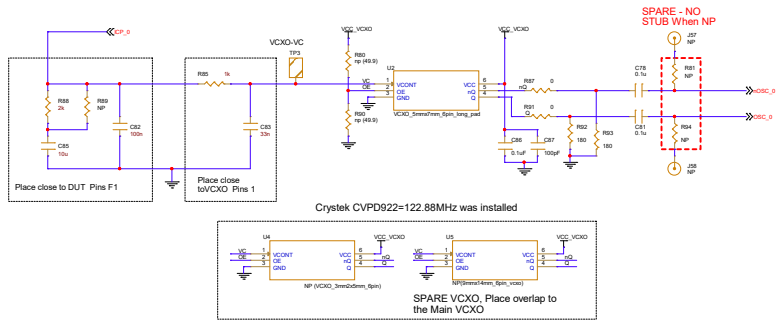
SPARE - NO STUB When NP

ICP_0

VCXO-VC

TP3

VCC_VCXO

R80 np (49.9)

VCC_VCXO

U2

J57 NP

R88 2k

R89 NP

C82 100n

R85 1k

C83 33n

C85 10u

VC OE

1 2 3

VCONT OE GND

VCC nQ Q

6 5 4

VCXO_5mmx7mm_6pin_long_pad

R90 np (49.9)

R87 0 nQ

R91 0 Q

C86 0.1uF

C87 100pF

R92 180

R93 180

C78 0.1u

C81 0.1u

R81 NP

R94 NP

nOSC_0

OSC_0

J58 NP

Place close to DUT Pins F1

Place close toVCXO Pins 1

Crystek CVPD922=122.88MHz was installed

U4

VCC_VCXO

VC OE

1 2 3

VCONT OE GND

VCC nQ Q

6 5 4

nQ Q

NP (VCXO_3mm2x5mm_6pin)

U5

VCC_VCXO

VC OE

1 2 3

VCONT OE GND

VCC nQ Q

6 5 4

nQ Q

NP(9mmx14mm_6pin_vcxo)

SPARE VCXO, Place overlap to the Main VCXO